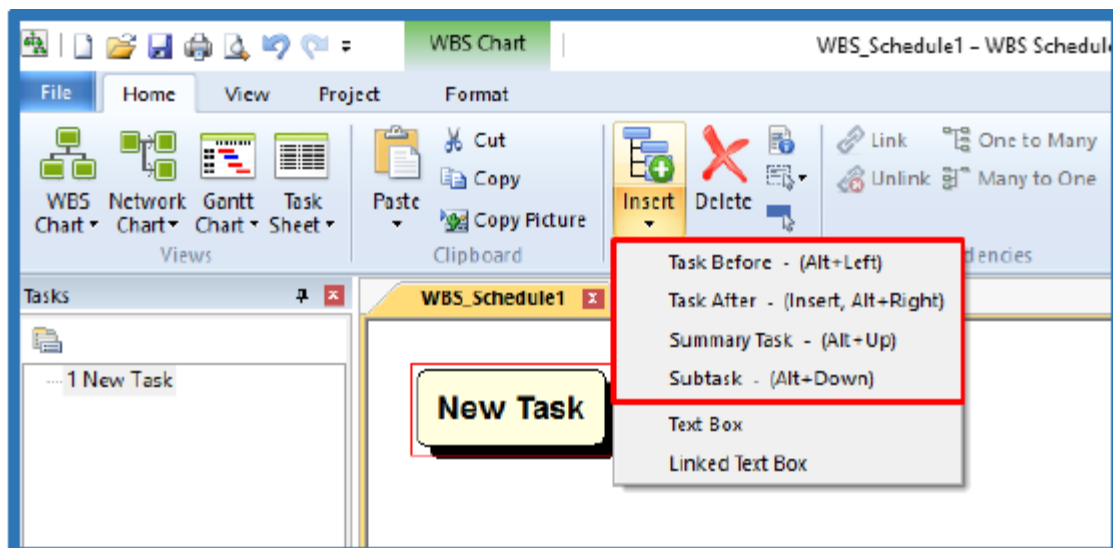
WBS Chart

WBS_Schedule1 – WBS Schedul

File Home View Project Format

WBS Chart ▾ Network Chart ▾ Gantt Chart ▾ Task Sheet ▾

Views

Paste ▾

Cut

Copy

Copy Picture

Clipboard

Insert ▾

Delete

Link

Unlink

One to Many

Many to One

dencies

Task Before - (Alt+Left)

Task After - (Insert, Alt+Right)

Summary Task - (Alt+Up)

Subtask - (Alt+Down)

Text Box

Linked Text Box

Tasks

1 New Task

WBS_Schedule1

New Task